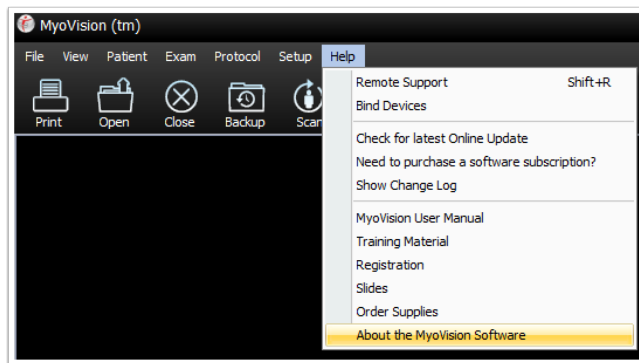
MyoVision (tm)

File View Patient Exam Protocol Setup Help

Print Open Close Backup Scan

Remote Support Shift+R
Bind Devices

Check for latest Online Update
Need to purchase a software subscription?
Show Change Log

MyoVision User Manual
Training Material
Registration
Slides
Order Supplies
About the MyoVision Software